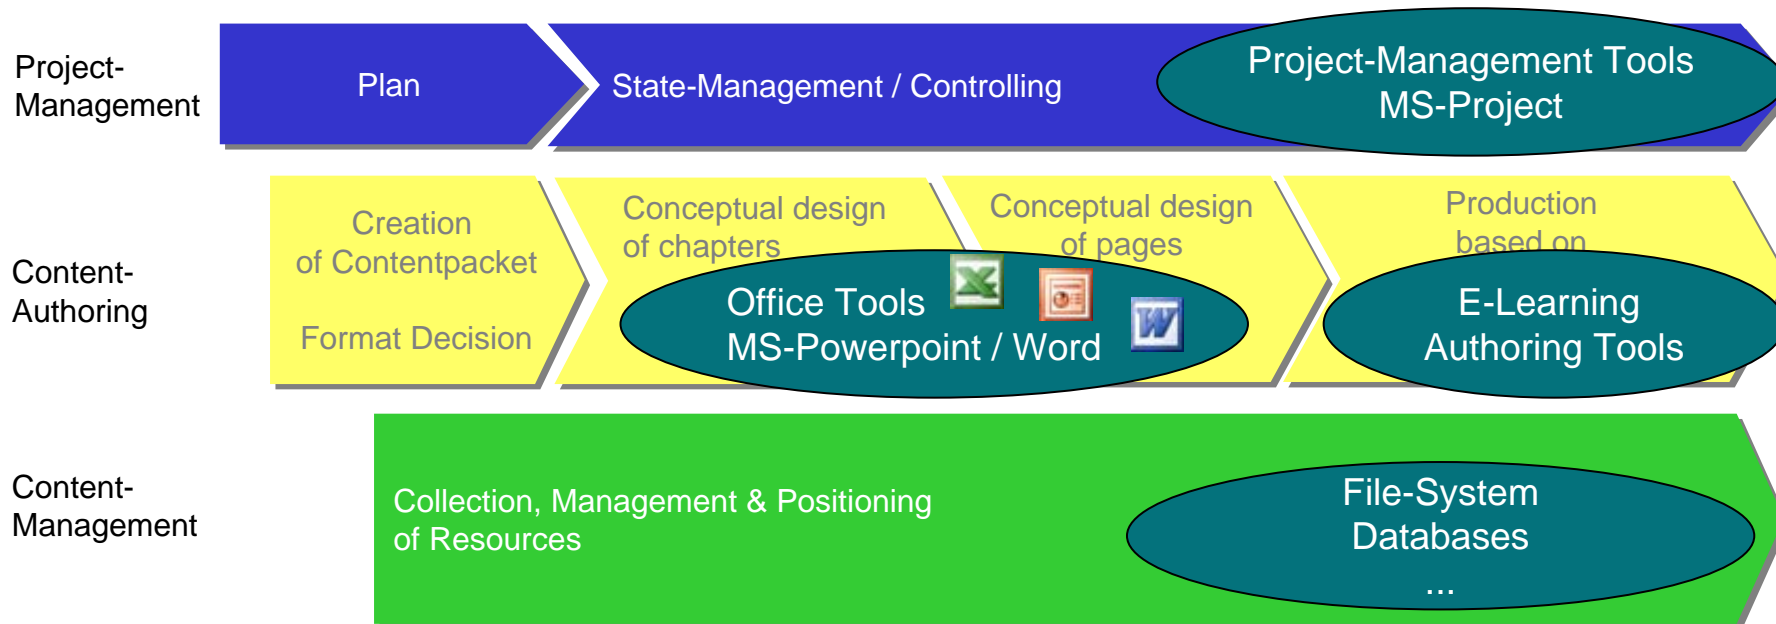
Project-Management

Plan

State-Management / Controlling

Project-Management Tools
MS-Project

Content-Authoring

Creation of Contentpacket

Format Decision

Conceptual design of chapters

Conceptual design of pages

Production based on

Office Tools
MS-Powerpoint / Word

E-Learning
Authoring Tools

Content-Management

Collection, Management & Positioning of Resources

File-System
Databases
...